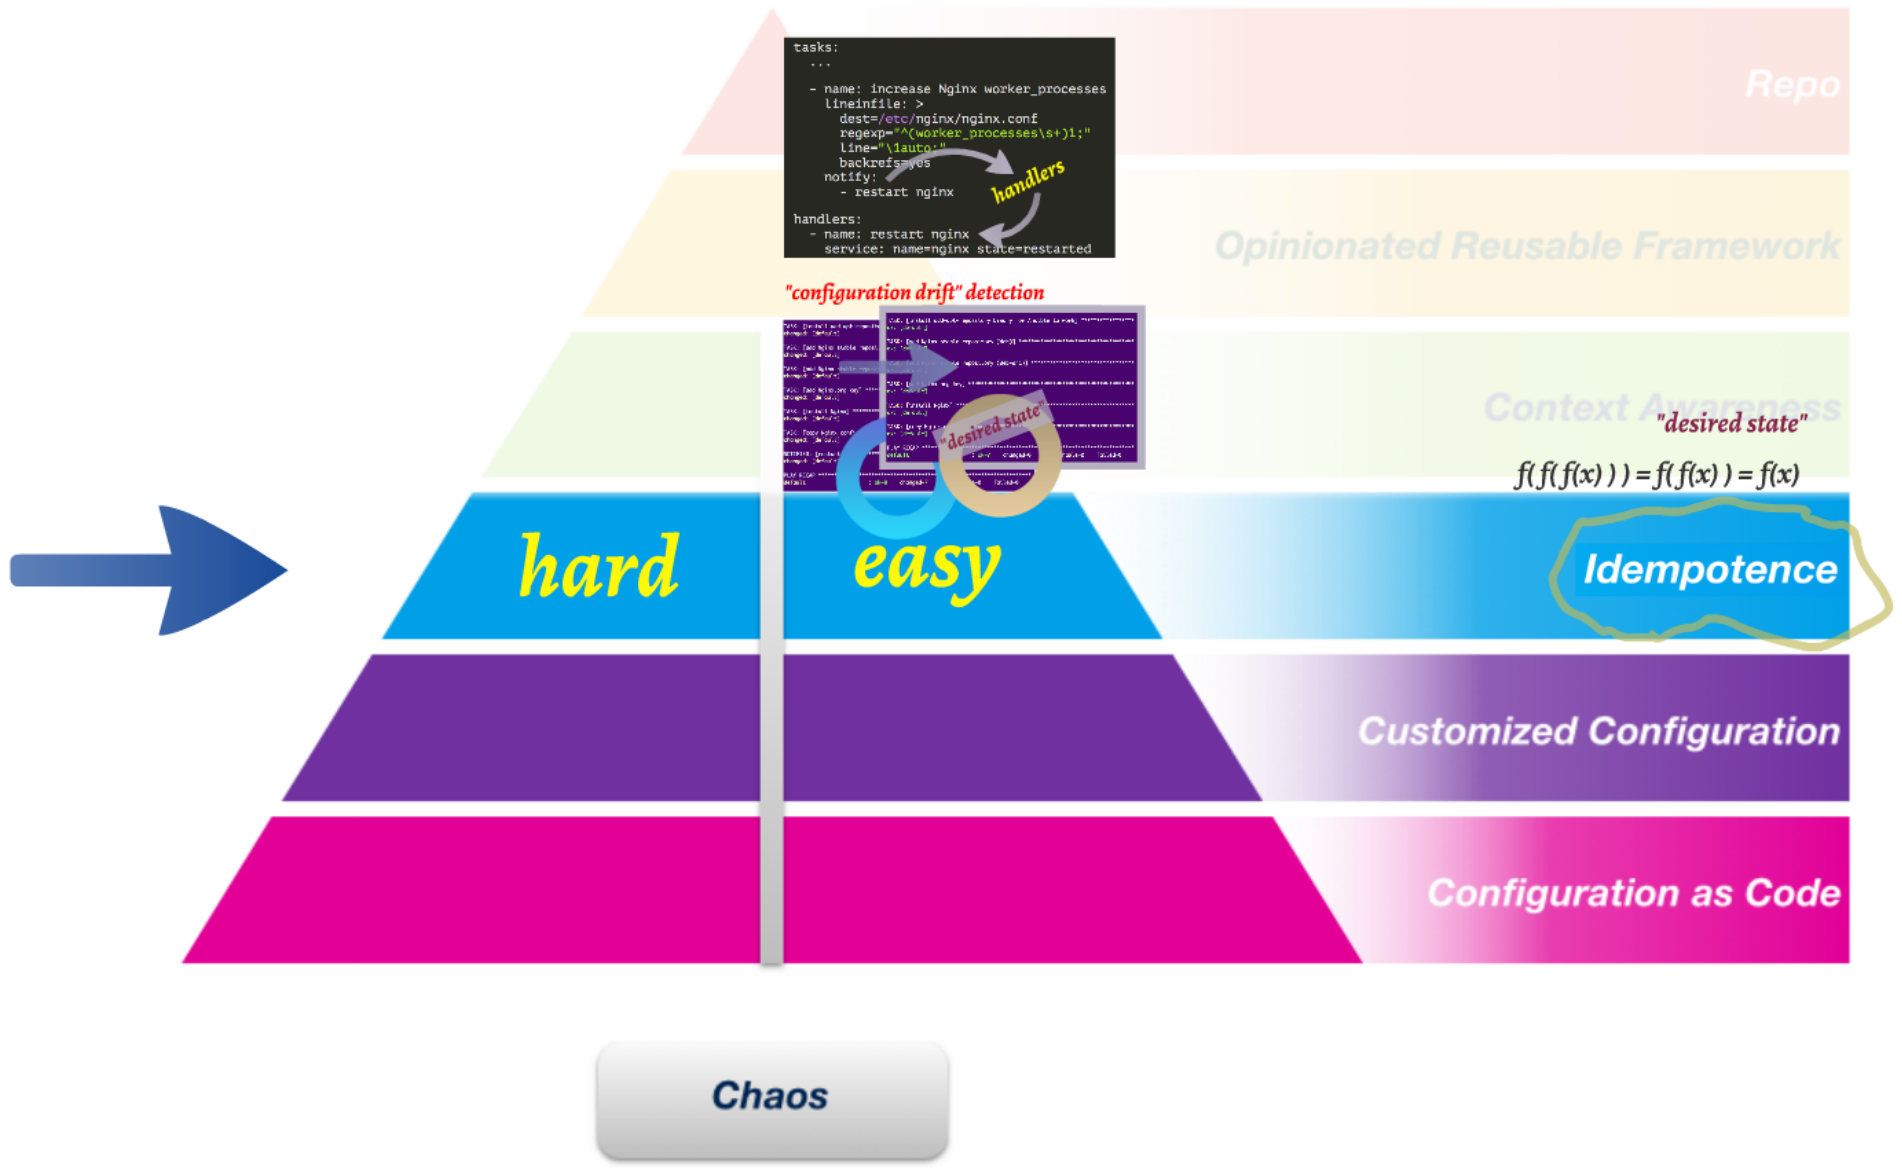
tasks:
  ...
  - name: increase Nginx worker_processes
    lineinfile: >
      dest=/etc/nginx/nginx.conf
      regexp="^(worker_processes\s+)1;"
      line="\1auto;"
      backrefs=yes
    notify:
      - restart nginx

handlers:
  - name: restart nginx
    service: name=nginx state=restarted

handlers

Repo

Opinionated Reusable Framework

"configuration drift" detection

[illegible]

"desired state"

Context Awareness

"desired state"

$f(f(f(x)))=f(f(x))=f(x)$

hard

easy

Idempotence

Customized Configuration

Configuration as Code

Chaos